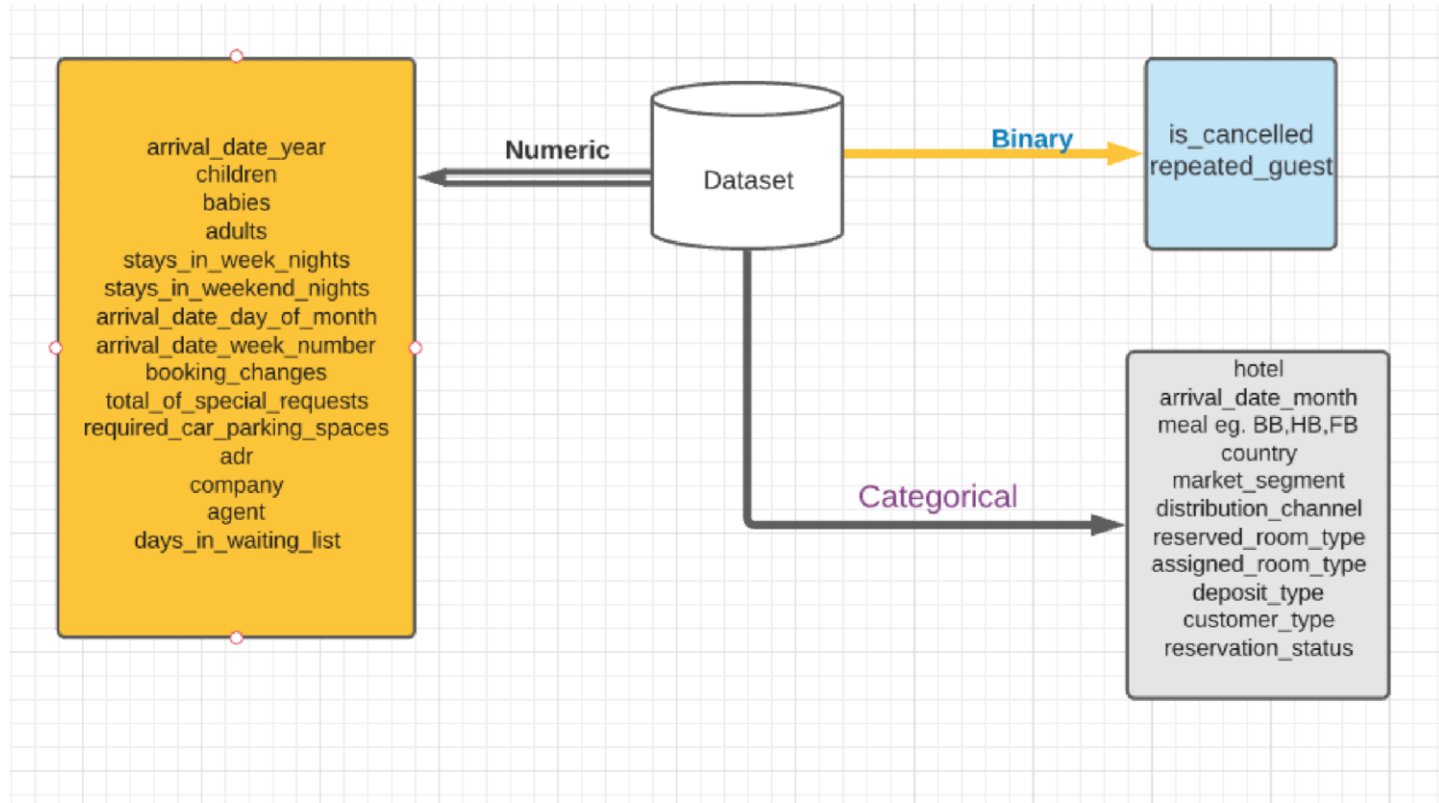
arrival_date_year
children
babies
adults
stays_in_week_nights
stays_in_weekend_nights
arrival_date_day_of_month
arrival_date_week_number
booking_changes
total_of_special_requests
required_car_parking_spaces
adr
company
agent
days_in_waiting_list

Numeric

Dataset

Binary

is_cancelled
repeated_guest

Categorical

hotel
arrival_date_month
meal eg. BB,HB,FB
country
market_segment
distribution_channel
reserved_room_type
assigned_room_type
deposit_type
customer_type
reservation_status